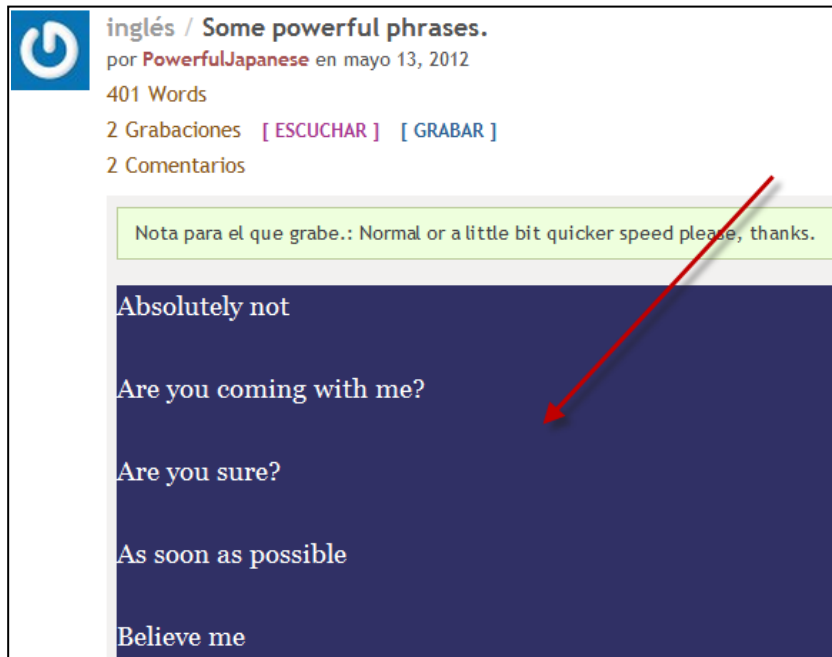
inglés / Some powerful phrases.
por PowerfulJapanese en mayo 13, 2012
401 Words
2 Grabaciones [ ESCUCHAR ] [ GRABAR ]
2 Comentarios

Nota para el que grabe.: Normal or a little bit quicker speed please, thanks.

Absolutely not

Are you coming with me?

Are you sure?

As soon as possible

Believe me